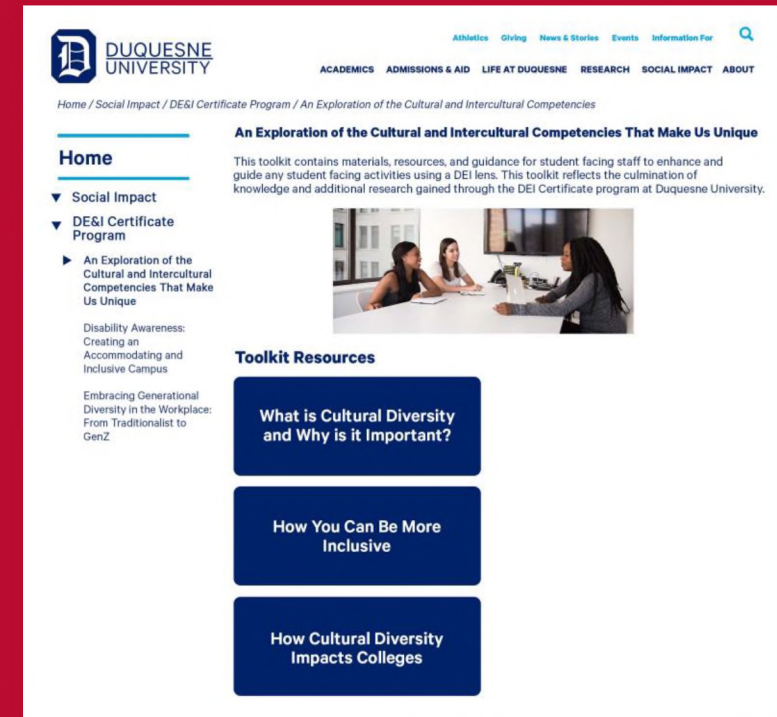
DUQUESNE UNIVERSITY

Athletics Giving News & Stories Events Information For

ACADEMICS ADMISSIONS & AID LIFE AT DUQUESNE RESEARCH SOCIAL IMPACT ABOUT

Home / Social Impact / DE&I Certificate Program / An Exploration of the Cultural and Intercultural Competencies

Home

Social Impact

DE&I Certificate Program

An Exploration of the Cultural and Intercultural Competencies That Make Us Unique

Disability Awareness: Creating an Accommodating and Inclusive Campus

Embracing Generational Diversity in the Workplace: From Traditionalist to GenZ

An Exploration of the Cultural and Intercultural Competencies That Make Us Unique

This toolkit contains materials, resources, and guidance for student facing staff to enhance and guide any student facing activities using a DEI lens. This toolkit reflects the culmination of knowledge and additional research gained through the DEI Certificate program at Duquesne University.

Toolkit Resources

What is Cultural Diversity and Why is it Important?

How You Can Be More Inclusive

How Cultural Diversity Impacts Colleges